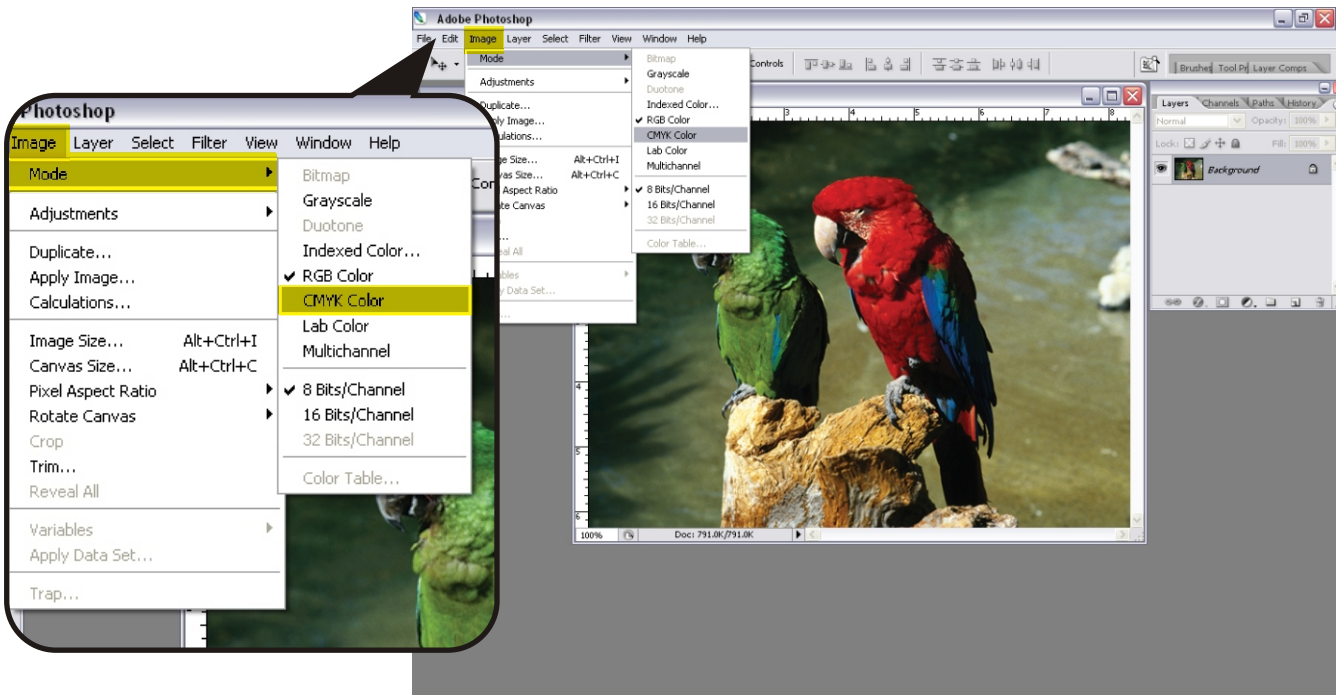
Adobe Photoshop

File Edit Image Layer Select Filter View Window Help

Mode
Adjustments
Duplicate...
Apply Image...
Calculations...
Image Size... Alt+Ctrl+I
Canvas Size... Alt+Ctrl+C
Pixel Aspect Ratio
Rotate Canvas
Crop
Trim...
Reveal All
Variables
Apply Data Set...
Trap...

Bitmap
Grayscale
Duotone
Indexed Color...
✔ RGB Color
CMYK Color
Lab Color
Multichannel
✔ 8 Bits/Channel
16 Bits/Channel
32 Bits/Channel
Color Table...

Controls

Brushes Tool Pr Layer Comps

Layers Channels Paths History
Normal Opacity: 100%
Lock: Fill: 100%
Background

100% Doc: 791.0K/791.0K

Photoshop

Image Layer Select Filter View Window Help

Mode
Adjustments
Duplicate...
Apply Image...
Calculations...
Image Size... Alt+Ctrl+I
Canvas Size... Alt+Ctrl+C
Pixel Aspect Ratio
Rotate Canvas
Crop
Trim...
Reveal All
Variables
Apply Data Set...
Trap...

Bitmap
Grayscale
Duotone
Indexed Color...
✔ RGB Color
CMYK Color
Lab Color
Multichannel
✔ 8 Bits/Channel
16 Bits/Channel
32 Bits/Channel
Color Table...